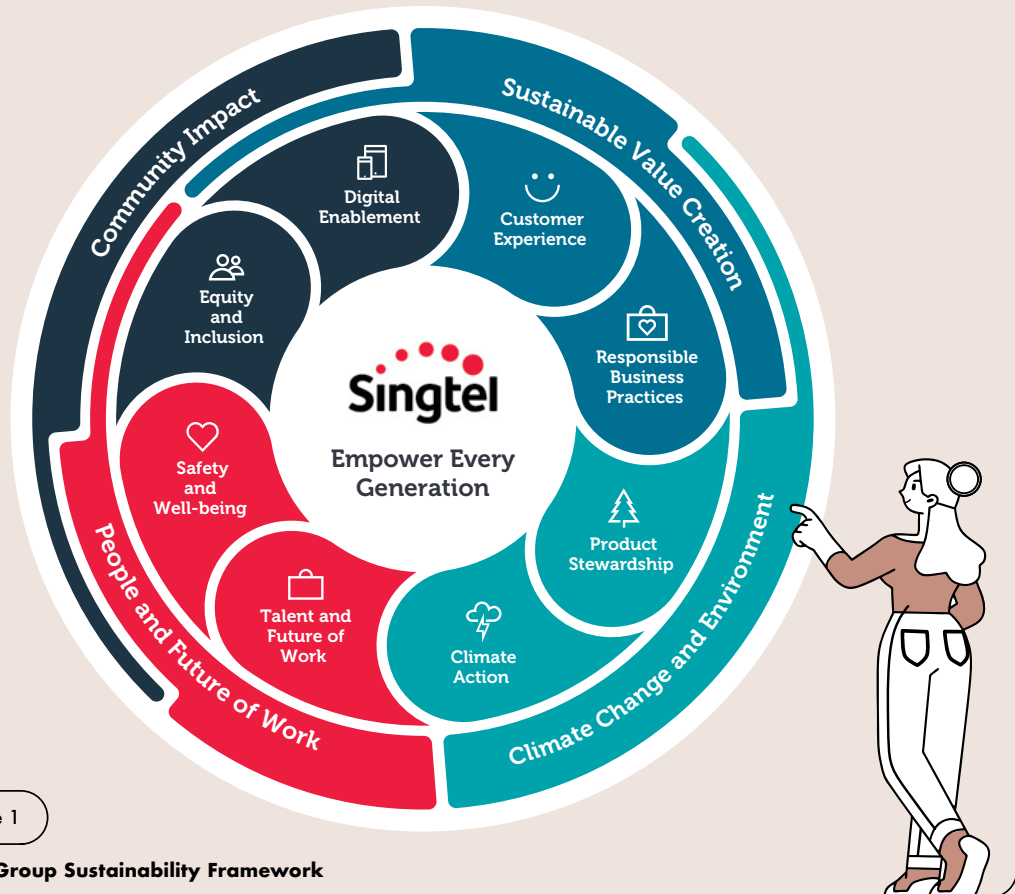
Community Impact

Sustainable Value Creation

Digital Enablement

Customer Experience

Equity and Inclusion

Responsible Business Practices

Singtel

Empower Every Generation

Safety and Well-being

Product Stewardship

Talent and Future of Work

Climate Action

People and Future of Work

Climate Change and Environment

e 1

Group Sustainability Framework